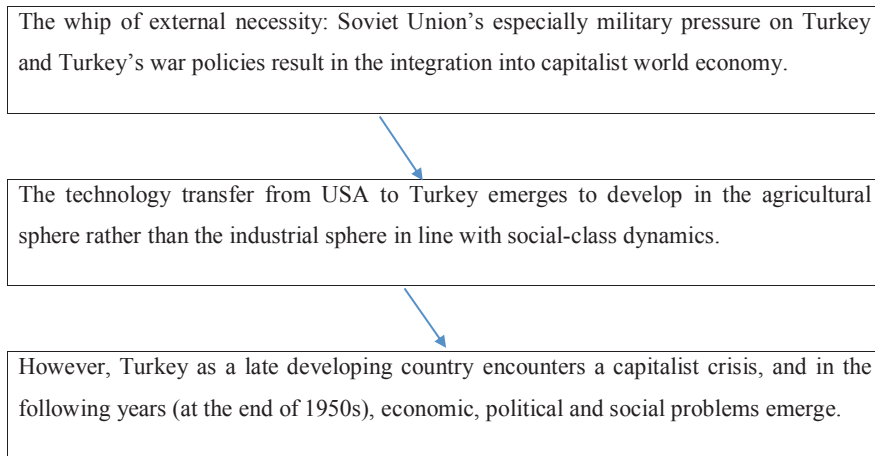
The whip of external necessity: Soviet Union's especially military pressure on Turkey and Turkey's war policies result in the integration into capitalist world economy.

The technology transfer from USA to Turkey emerges to develop in the agricultural sphere rather than the industrial sphere in line with social-class dynamics.

However, Turkey as a late developing country encounters a capitalist crisis, and in the following years (at the end of 1950s), economic, political and social problems emerge.